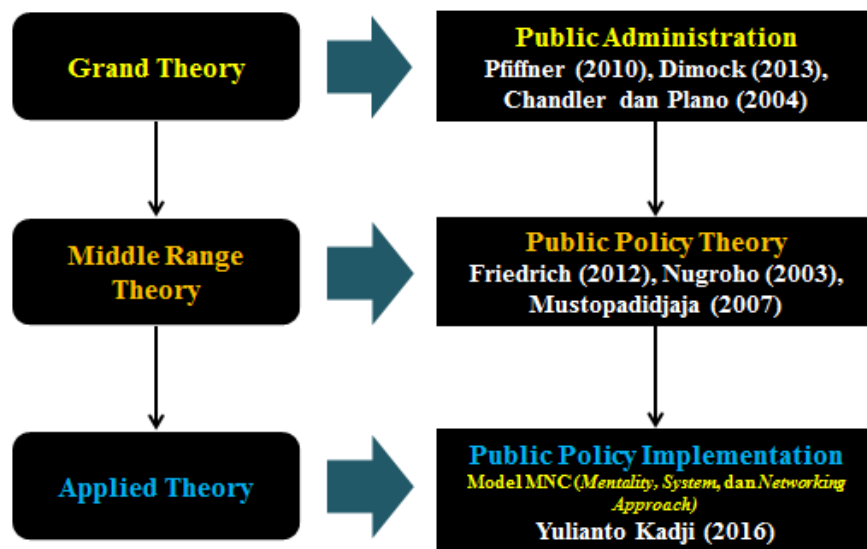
Grand Theory

Public Administration
Pfiffner (2010), Dimock (2013), Chandler dan Plano (2004)

Middle Range Theory

Public Policy Theory
Friedrich (2012), Nugroho (2003), Mustopadidjaja (2007)

Applied Theory

Public Policy Implementation
Model MNC (*Mentality, System,* dan *Networking Approach*)
Yulianto Kadji (2016)